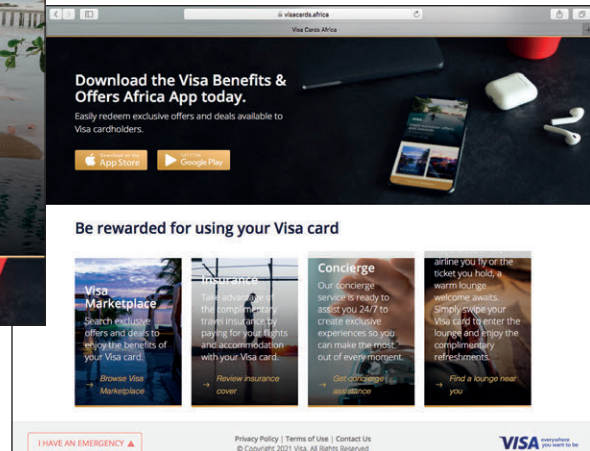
visacards.africa

Visa Cards Africa

Download the Visa Benefits & Offers Africa App today.

Easily redeem exclusive offers and deals available to Visa cardholders.

Download on the App Store

GET IT ON Google Play

Be rewarded for using your Visa card

Visa Marketplace

Search exclusive offers and deals to enjoy the benefits of your Visa card.

Browse Visa Marketplace

Insurance

Take advantage of the complimentary travel insurance by paying for your flights and accommodation with your Visa card.

Review insurance cover

Concierge

Our concierge service is ready to assist you 24/7 to create exclusive experiences so you can make the most out of every moment.

Get concierge assistance

airline you fly or the ticket you hold, a warm lounge welcome awaits. Simply swipe your Visa card to enter the lounge and enjoy the complimentary refreshments.

Find a lounge near you

I HAVE AN EMERGENCY

Privacy Policy | Terms of Use | Contact Us

© Copyright 2021 Visa. All Rights Reserved

VISA everywhere you want to be